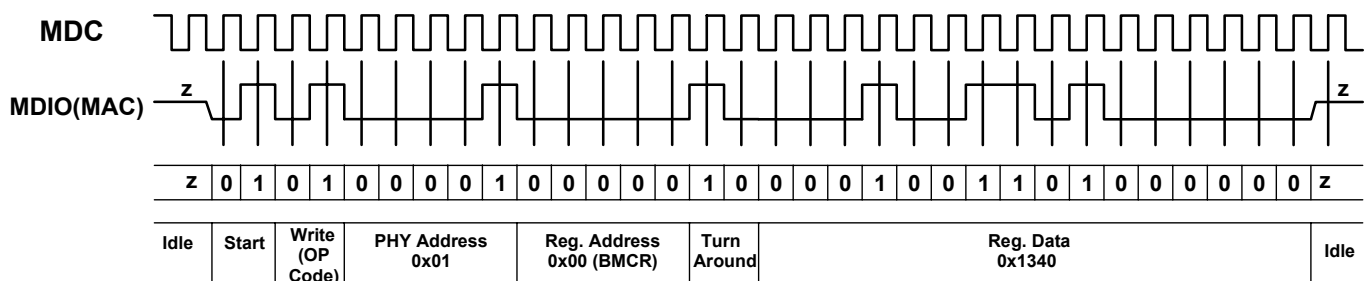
MDC

MDIO(MAC)

z

z

| z | 0 | 1 | 0 | 1 | 0 | 0 | 0 | 0 | 1 | 0 | 0 | 0 | 0 | 0 | 1 | 0 | 0 | 0 | 0 | 1 | 0 | 0 | 1 | 1 | 0 | 1 | 0 | 0 | 0 | 0 | 0 | 0 | z |
|---|---|---|---|---|---|---|---|---|---|---|---|---|---|---|---|---|---|---|---|---|---|---|---|---|---|---|---|---|---|---|---|---|---|

| Idle | Start | Write (OP Code) | PHY Address 0x01 | Reg. Address 0x00 (BMCR) | Turn Around | Reg. Data 0x1340 | Idle |
|---|---|---|---|---|---|---|---|